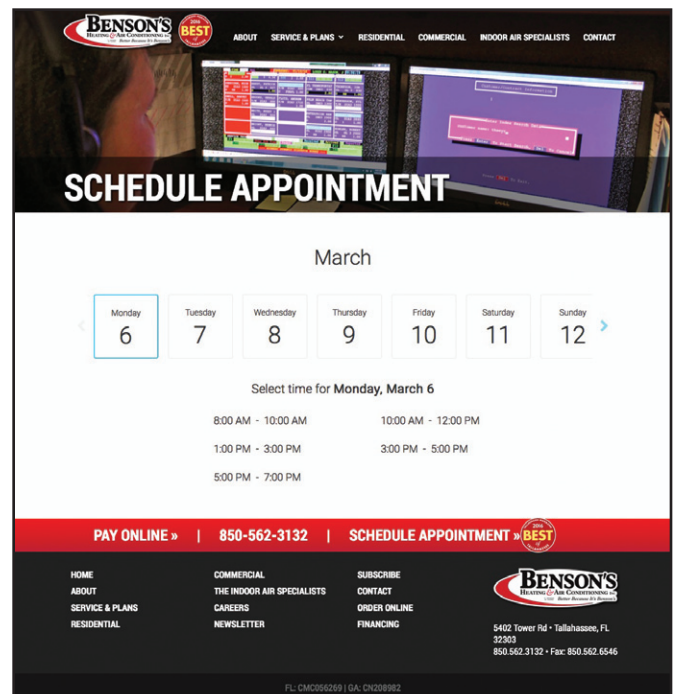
BENSON'S HEATING & AIR CONDITIONING INC. Better Business It's Benson's
2016 BEST

ABOUT SERVICE & PLANS RESIDENTIAL COMMERCIAL INDOOR AIR SPECIALISTS CONTACT

SCHEDULE APPOINTMENT

March

| Monday 6 | Tuesday 7 | Wednesday 8 | Thursday 9 | Friday 10 | Saturday 11 | Sunday 12 |
|---|---|---|---|---|---|---|

Select time for **Monday, March 6**

8:00 AM - 10:00 AM
10:00 AM - 12:00 PM
1:00 PM - 3:00 PM
3:00 PM - 5:00 PM
5:00 PM - 7:00 PM

PAY ONLINE » | 850-562-3132 | SCHEDULE APPOINTMENT » 2016 BEST

HOME
ABOUT
SERVICE & PLANS
RESIDENTIAL

COMMERCIAL
THE INDOOR AIR SPECIALISTS
CAREERS
NEWSLETTER

SUBSCRIBE
CONTACT
ORDER ONLINE
FINANCING

BENSON'S HEATING & AIR CONDITIONING INC. Better Business It's Benson's
5402 Tower Rd • Tallahassee, FL 32303
850.562.3132 • Fax: 850.562.6546

FL: CMC056269 | GA: CN208982